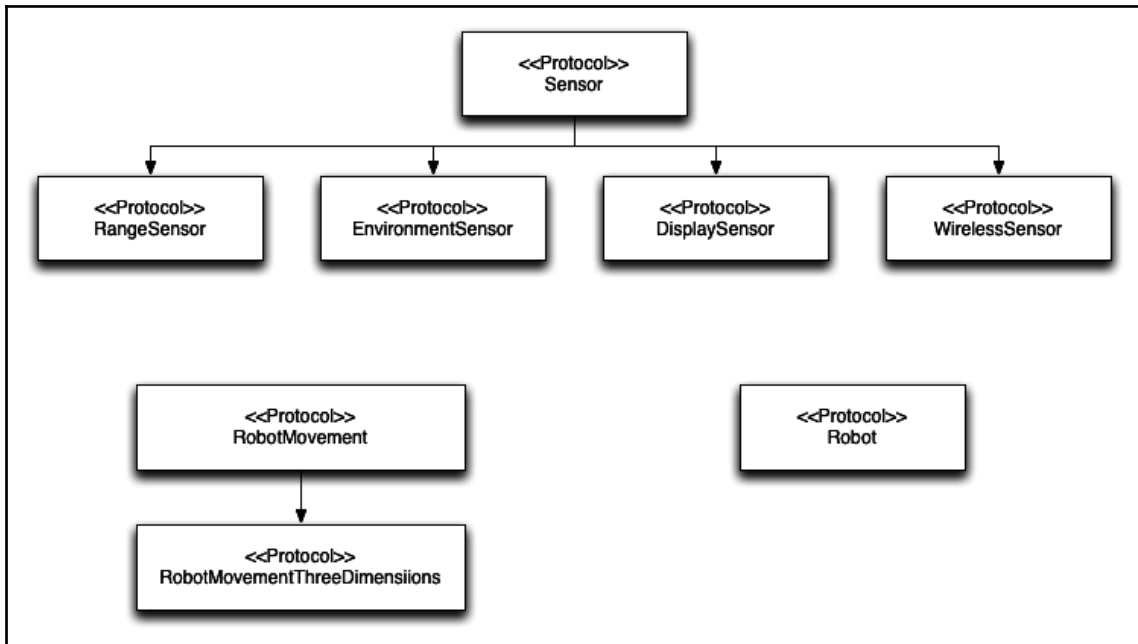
<<Protocol>>
Sensor

<<Protocol>>
RangeSensor

<<Protocol>>
EnvironmentSensor

<<Protocol>>
DisplaySensor

<<Protocol>>
WirelessSensor

<<Protocol>>
RobotMovement

<<Protocol>>
Robot

<<Protocol>>
RobotMovementThreeDimensiions